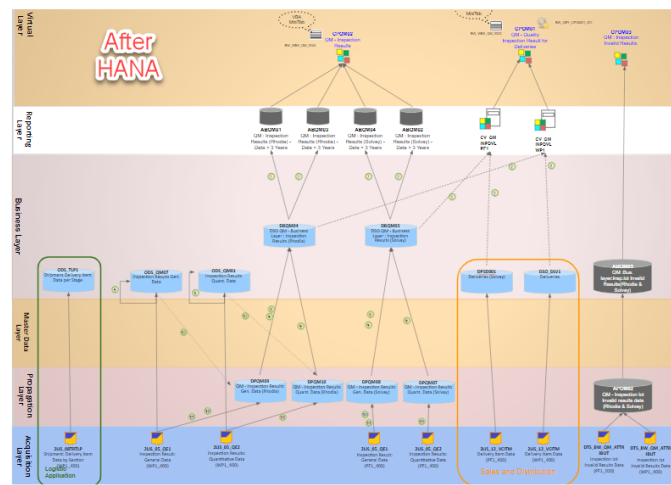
Virtual Layer

After HANA

QM - Inspection Results

QM - Quality Inspection Result for Deliveries

QM - Inspection Invalid Results

Reporting Layer

AMQM01
QM - Inspection Results (Rhodia) - Data < 3 Years

AMQM03
QM - Inspection Results (Rhodia) - Data > 3 Years

AMQM04
QM - Inspection Results (Solvay) - Data < 3 Years

AMQM02
QM - Inspection Results (Solvay) - Data > 3 Years

CV_QM INFOVL

CV_QM INFOVL

Business Layer

DSQM04
DSO QM - Business Layer : Inspection Results (Rhodia)

DSQM03
DSO QM - Business Layer : Inspection Results (Solvay)

ODS_TUP1
Shipment Delivery Item Data per Stage

ODS_QM07
Inspection Results Gen. Data

ODS_QM03
Inspection Results Quant. Data

DFDS00
Deliveries (Solvay)

DSO_DGU1
Deliveries

AHQM03
QM Bus. layer:Insp.lot Invalid Results (Rhodia & Solvay)

Master Data Layer

Propagation Layer

DPQM08
QM - Inspection Results Gen. Data (Rhodia)

DPQM10
QM - Inspection Results Quant. Data (Rhodia)

DPQM09
QM - Inspection Results Gen. Data (Solvay)

DPQM07
QM - Inspection Results Quant. Data (Solvay)

APQM02
QM - Inspection lot Invalid results data (Rhodia & Solvay)

Acquisition Layer

2LIS_08TRTLP
Shipment Delivery Item Data by Section

2LIS_05_QE1
Inspection Results General Data

2LIS_05_QE2
Inspection Results Quantitative Data

2LIS_05_QE1
Inspection Results General Data

2LIS_05_QE2
Inspection Results Quantitative Data

2LIS_12_VCITM
Delivery Item Data

2LIS_12_VCITM
Delivery Item Data

DTS_BW_QM_ATTR
Inspection lot Invalid Results Data

DTS_BW_QM_ATTR
Inspection lot Invalid Results Data

Logistic Application

Sales and Distribution